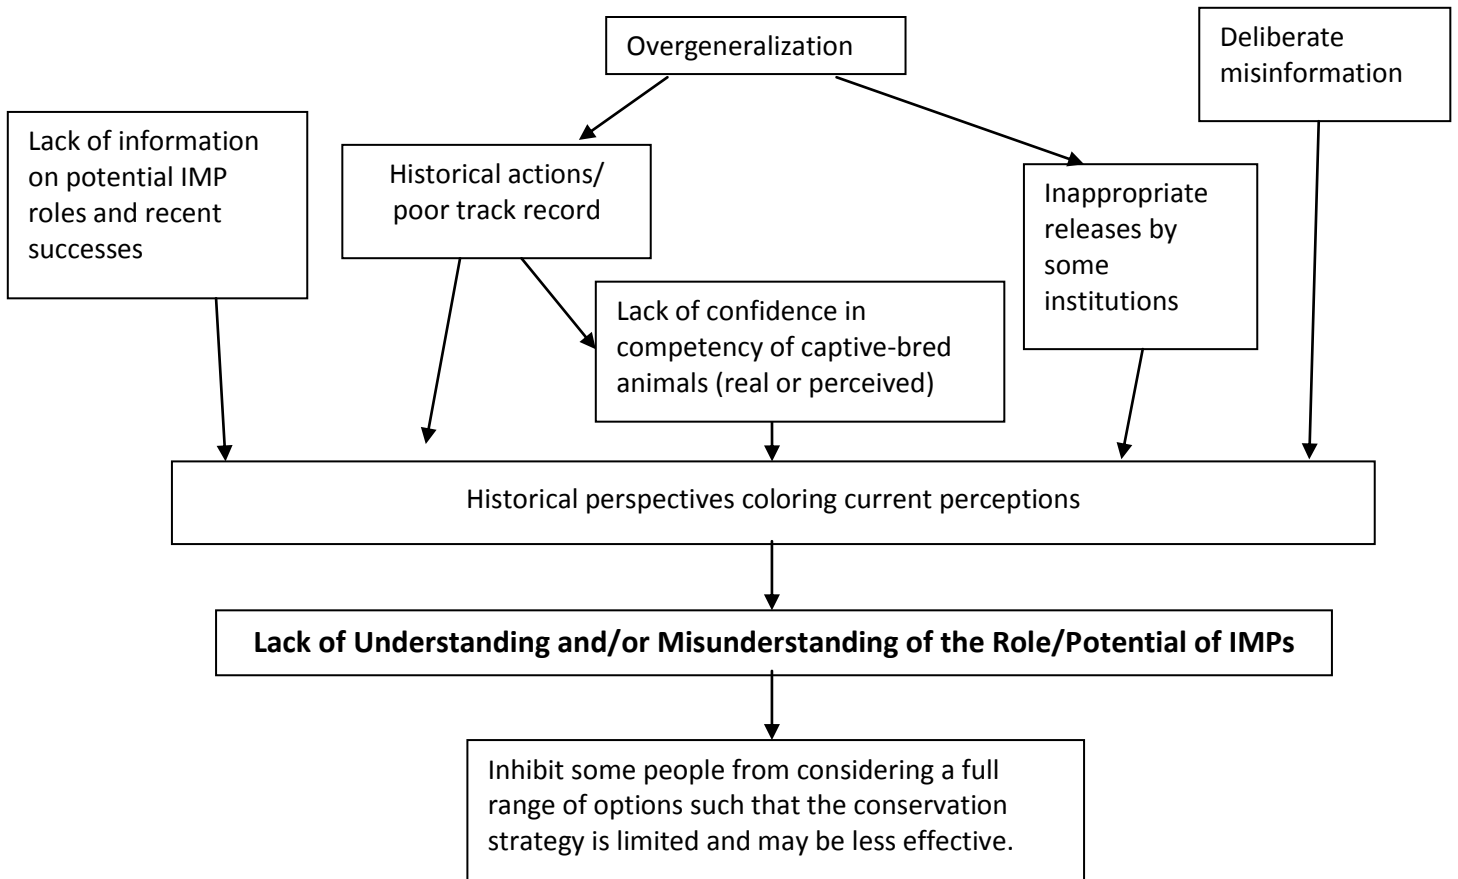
Overgeneralization

Deliberate misinformation

Lack of information on potential IMP roles and recent successes

Historical actions/ poor track record

Inappropriate releases by some institutions

Lack of confidence in competency of captive-bred animals (real or perceived)

Historical perspectives coloring current perceptions

**Lack of Understanding and/or Misunderstanding of the Role/Potential of IMPs**

Inhibit some people from considering a full range of options such that the conservation strategy is limited and may be less effective.